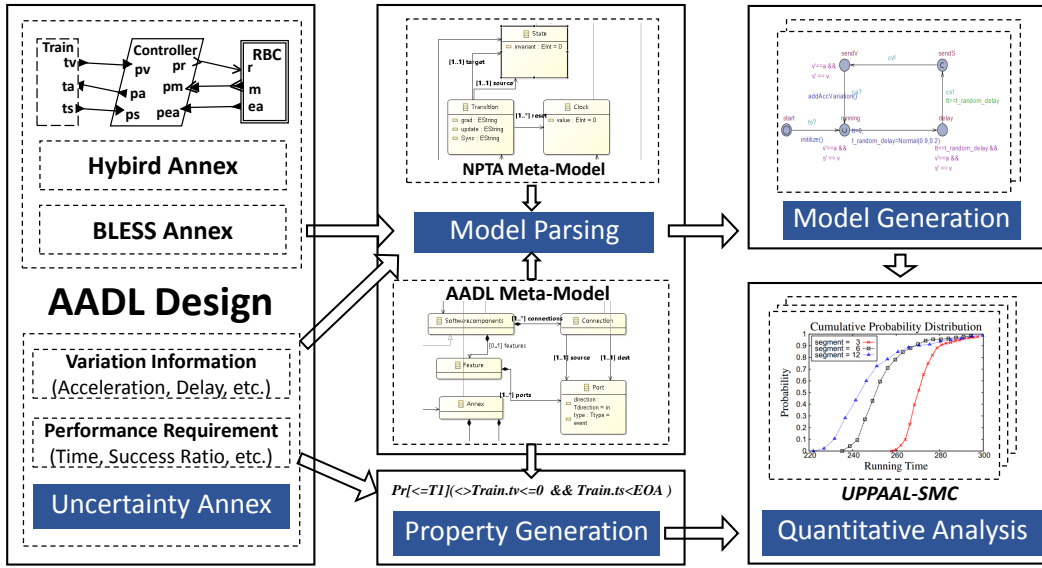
Train
tv
ta
ts
Controller
pv
pa
ps
pr
pm
pea
RBC
r
m
ea

Hybird Annex

BLESS Annex

AADL Design

Variation Information
(Acceleration, Delay, etc.)

Performance Requirement
(Time, Success Ratio, etc.)

Uncertainty Annex

State
invariant : EInt = 0
[1..1] target
[1..1] source
Transition
grad : EString
update : EString
Sync : EString
[1..*] reset
Clock
value : EInt = 0
NPTA Meta-Model

Model Parsing

AADL Meta-Model
Softwarecomponents
[1..*] connections
Connection
[0..1] features
[1..1] source
[1..1] dest
Feature
Annex
[1..*] ports
Port
direction :
Tdirection = in
type : Ttype = event

$Pr[<=T1](<>Train.tv<=0\ \&\&\ Train.ts<EOA)$

Property Generation

sendV
cv!
sendS
v'==a &&
s' == v
addAccVariation()
ts?
start
running
cs1
tt>=t_random_delay
delay
imlizer()
v'==a &&
s' == v
t_random_delay=Normal(0.6,0.2)
tt<=t_random_delay &&
v'==a &&
s' == v

Model Generation

Cumulative Probability Distribution
segment = 3
segment = 6
segment = 12
Probability
Running Time
UPPAAL-SMC

Quantitative Analysis